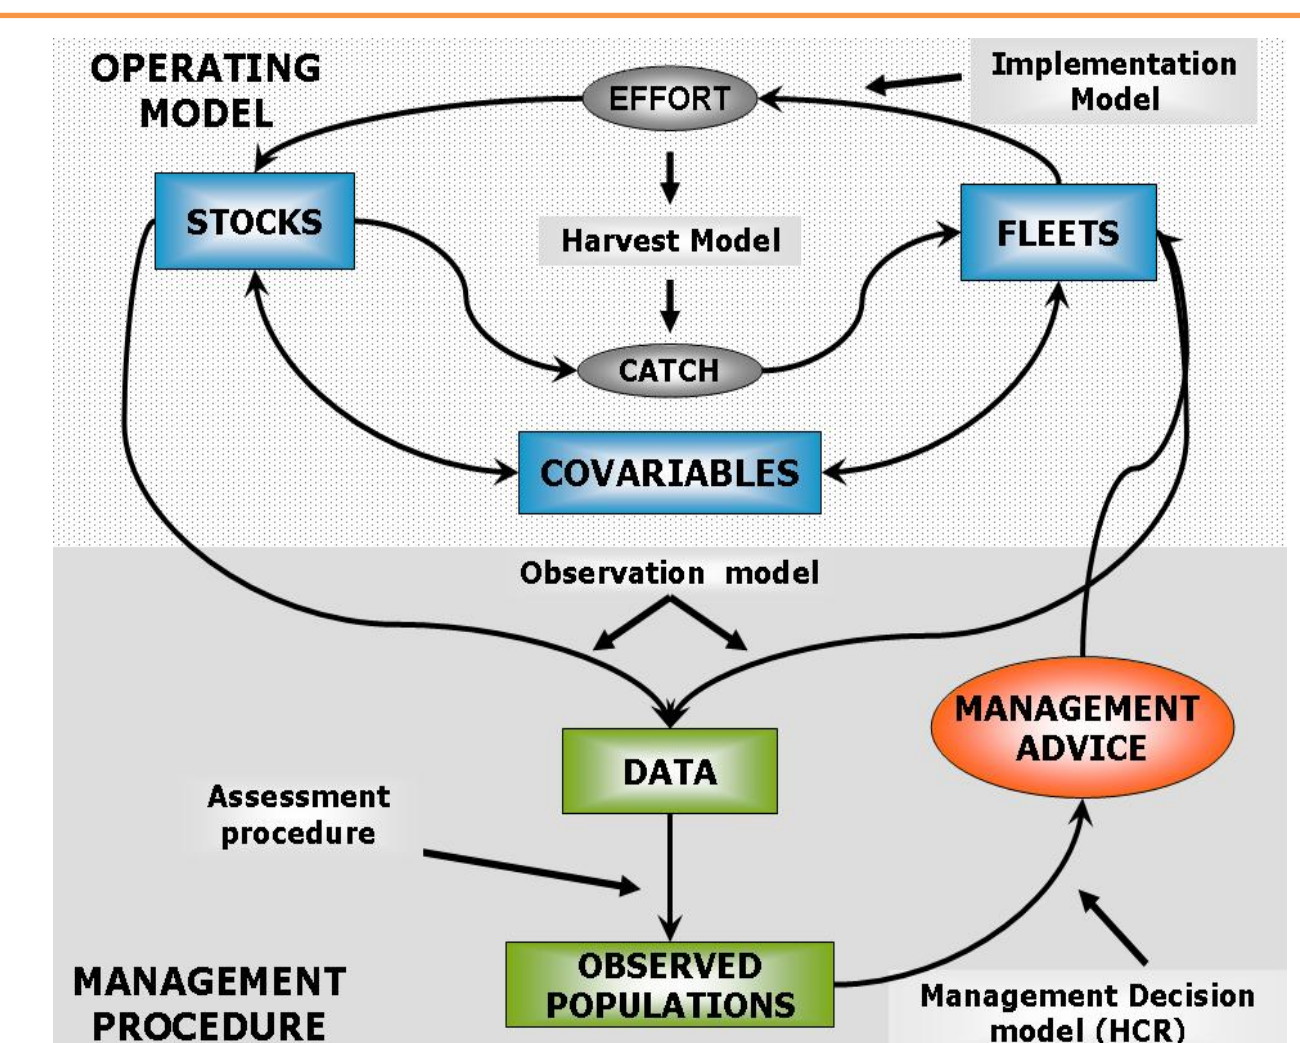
OPERATING MODEL

EFFORT

Implementation Model

STOCKS

Harvest Model

FLEETS

CATCH

COVARIABLES

Observation model

MANAGEMENT ADVICE

DATA

Assessment procedure

OBSERVED POPULATIONS

MANAGEMENT PROCEDURE

Management Decision model (HCR)